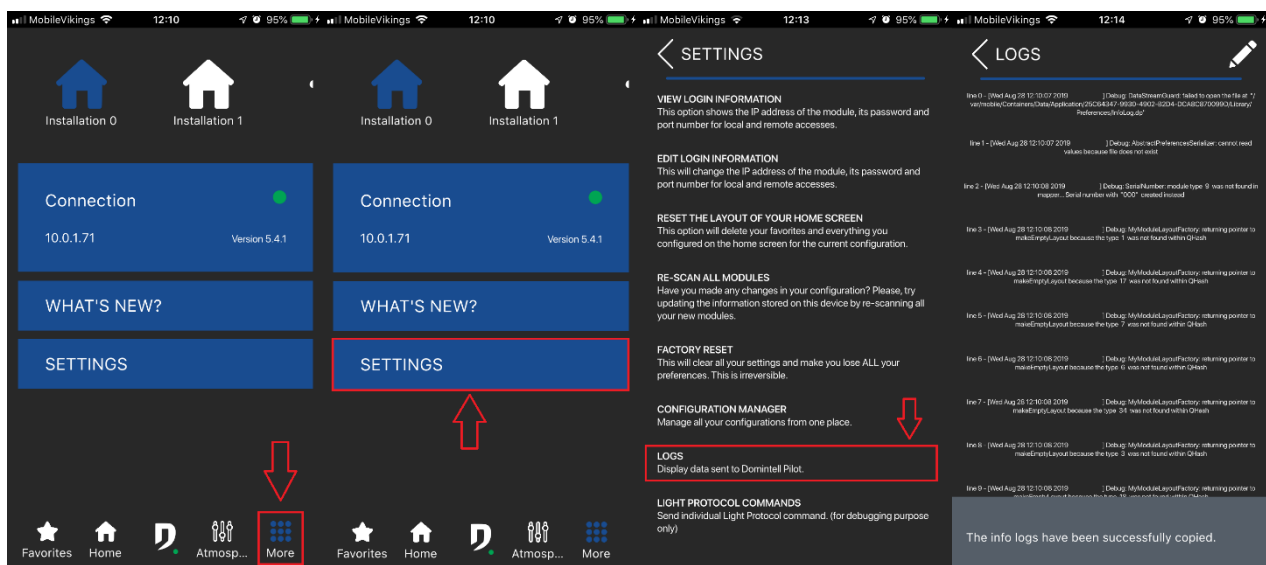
MobileVikings 12:10 95%

Installation 0
Installation 1

Connection
10.0.1.71
Version 5.4.1

WHAT'S NEW?

SETTINGS

Favorites
Home
Atmosp...
More

MobileVikings 12:10 95%

Installation 0
Installation 1

Connection
10.0.1.71
Version 5.4.1

WHAT'S NEW?

SETTINGS

Favorites
Home
Atmosp...
More

MobileVikings 12:13 95%

SETTINGS

VIEW LOGIN INFORMATION
This option shows the IP address of the module, its password and port number for local and remote accesses.

EDIT LOGIN INFORMATION
This will change the IP address of the module, its password and port number for local and remote accesses.

RESET THE LAYOUT OF YOUR HOME SCREEN
This option will delete your favorites and everything you configured on the home screen for the current configuration.

RE-SCAN ALL MODULES
Have you made any changes in your configuration? Please, try updating the information stored on this device by re-scanning all your new modules.

FACTORY RESET
This will clear all your settings and make you lose ALL your preferences. This is irreversible.

CONFIGURATION MANAGER
Manage all your configurations from one place.

LOGS
Display data sent to Domintell Pilot.

LIGHT PROTOCOL COMMANDS
Send individual Light Protocol command. (for debugging purpose only)

MobileVikings 12:14 95%

LOGS

line 0 - [Wed Aug 28 12:10:07 2019 ] Debug: DataStreamGuard: failed to open the file at "/var/mobile/Containers/Data/Application/25C94347-9930-4902-8204-DCA8C8700990/Library/Preferences/infoLog.dat"

line 1 - [Wed Aug 28 12:10:07 2019 ] Debug: AbstractPreferencesSerializer: cannot read values because file does not exist

line 2 - [Wed Aug 28 12:10:08 2019 ] Debug: SerialNumber: module type 9 was not found in mapper... Serial number with "000" created instead

line 3 - [Wed Aug 28 12:10:08 2019 ] Debug: MyModuleLayoutFactory: returning pointer to makeEmptyLayout because the type 1 was not found within QHash

line 4 - [Wed Aug 28 12:10:08 2019 ] Debug: MyModuleLayoutFactory: returning pointer to makeEmptyLayout because the type 17 was not found within QHash

line 5 - [Wed Aug 28 12:10:08 2019 ] Debug: MyModuleLayoutFactory: returning pointer to makeEmptyLayout because the type 7 was not found within QHash

line 6 - [Wed Aug 28 12:10:08 2019 ] Debug: MyModuleLayoutFactory: returning pointer to makeEmptyLayout because the type 6 was not found within QHash

line 7 - [Wed Aug 28 12:10:08 2019 ] Debug: MyModuleLayoutFactory: returning pointer to makeEmptyLayout because the type 34 was not found within QHash

line 8 - [Wed Aug 28 12:10:08 2019 ] Debug: MyModuleLayoutFactory: returning pointer to makeEmptyLayout because the type 3 was not found within QHash

line 9 - [Wed Aug 28 12:10:08 2019 ] Debug: MyModuleLayoutFactory: returning pointer to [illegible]

The info logs have been successfully copied.